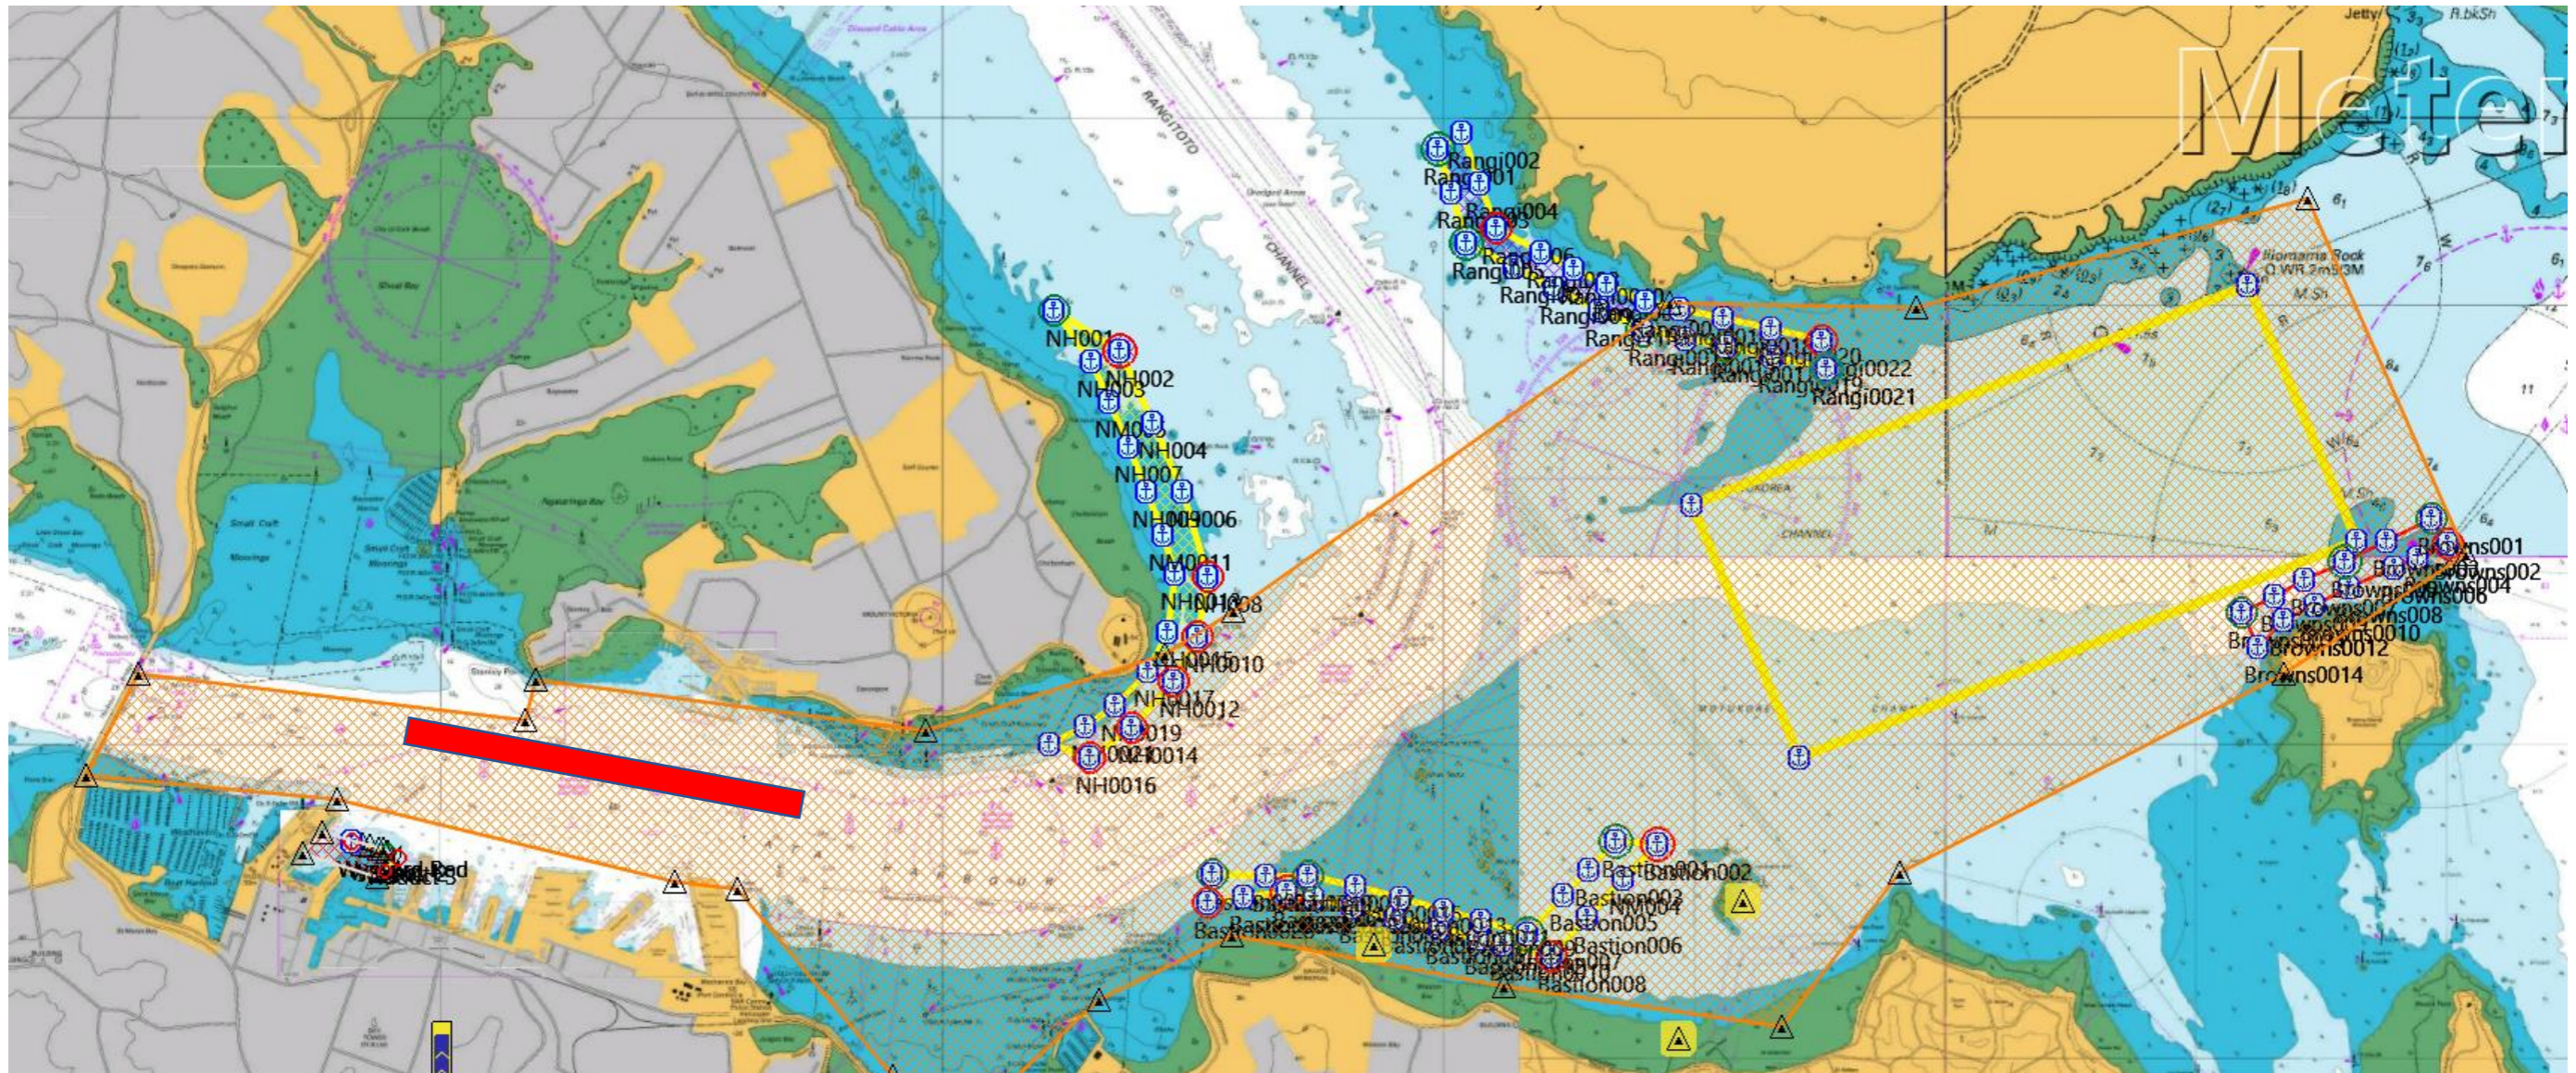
Meter

Rangi002
Rangi001
Rangi004
Rangi00
Rangi0
Rangi0022
Rangi0021

NH001
NH002
NH003
NM00
NH004
NH007
NH009006
NM0011
NH0010
NH0015
NH0017
NH0012
NH0019
NH0014
NH0016

Browns001
Browns002
Browns004
Browns006
Browns008
Browns0010
Browns0012
Browns0014

Bastion001
Bastion002
Bastion003
NM004
Bastion005
Bastion006
Bastion007
Bastion008

RANGITOTO
CHANNEL
Bomans Rock
Q.WR.2m5/3M
Jetty
R.bkSh